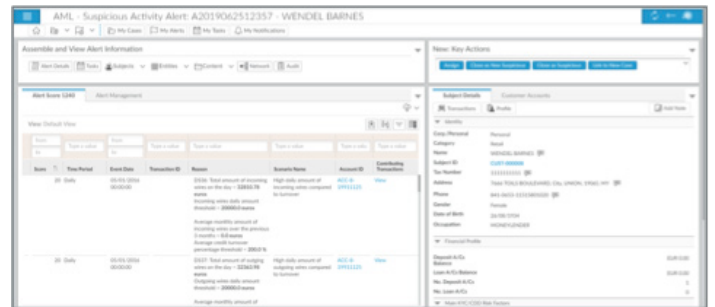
AML - Suspicious Activity Alert: A2019062512357 - WENDEL BARNES

My Cases | My Alerts | My Tasks | My Notifications

Assemble and View Alert Information

Alert Details | Tasks | Subjects | Entities | Content | Network | Audit

New: Key Actions

Assign | Close as Non Suspicious | Close as Suspicious | Link to New Case

Alert Score 1240 | Alert Management

View: Default View

| Score | Time Period | Event Date | Transaction ID | Reason | Scenario Name | Account ID | Contributing Transactions |
|---|---|---|---|---|---|---|---|
| 20 | Daily | 05/01/2016 00:00:00 | | DS56: Total amount of incoming wires on the day = 32010.78 euros. Incoming wires daily amount threshold = 20000.0 euros. Average monthly amount of incoming wires over the previous 2 months = 0.0 euros. Average credit turnover percentage threshold = 200.0 % | High daily amount of incoming wires compared to turnover | ACC-A-20911125 | View |
| 20 | Daily | 05/01/2016 00:00:00 | | DS57: Total amount of outgoing wires on the day = 32563.98 euros. Outgoing wires daily amount threshold = 20000.0 euros. Average monthly amount of | High daily amount of outgoing wires compared to turnover | ACC-A-20911125 | View |

Subject Details | Customer Accounts

Transactions | Profile | Add Note

Identity

Corp./Personal: Personal
Category: Retail
Name: WENDEL BARNES
Subject ID: CUST-000008
Tax Number: 1111111111
Address: 7666 TOLLS BOULEVARD, City, UNION, 59560, MY
Phone: 001-0053-5252305000
Gender: Female
Date of Birth: 28/08/1934
Occupation: MONEYLENDER

Financial Profile

Deposit A/Cs Balance: EUR 0.00
Loan A/Cs Balance: EUR 0.00
No. Deposit A/Cs: 1
No. Loan A/Cs: 0

Main KYC/CDD Risk Factors